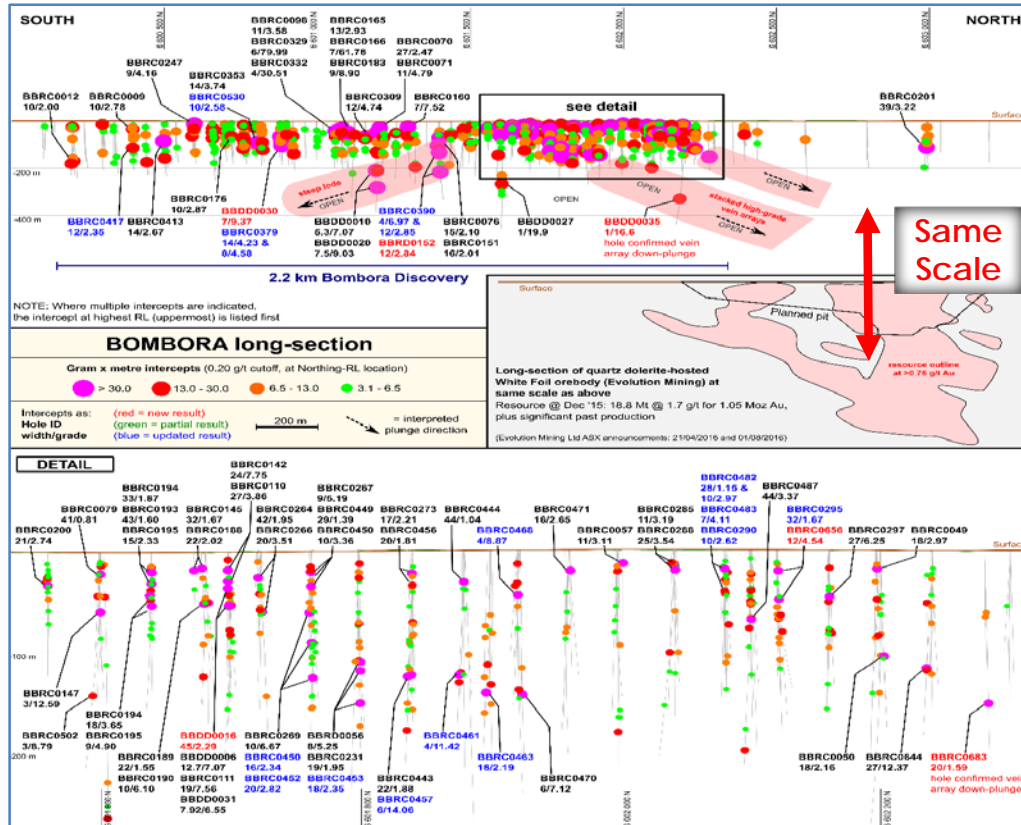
SOUTH

NORTH

6 601 500 N
6 601 000 N
6 602 000 N
6 602 500 N
6 603 000 N

BBRC0096 11/3.58
BBRC0165 13/2.93
BBRC0329 6/79.99
BBRC0166 7/61.78
BBRC0070 27/2.47
BBRC0332 4/30.51
BBRC0183 9/8.90
BBRC0071 11/4.79
BBRC0247 9/4.16
BBRC0353 14/3.74
BBRC0530 10/2.58
BBRC0012 10/2.00
BBRC0009 10/2.78
BBRC0309 12/4.74
BBRC0160 7/7.52
see detail
BBRC0201 39/3.22
Surface
-200 m
-400 m
BBRC0176 10/2.87
steep lode
OPEN
OPEN
OPEN
OPEN
stacked high-grade vein arrays
BBRC0417 12/2.35
BBRC0413 14/2.67
BBDD0030 7/9.37
BBRC0379 14/4.23 & 6/4.58
BBDD0010 6.3/7.07
BBDD0020 7.5/9.03
BBRC0390 4/6.97 & 12/2.85
BBRD0152 12/2.84
BBRC0076 15/2.10
BBRC0151 16/2.01
BBDD0027 1/19.9
BBDD0035 1/16.6 hole confirmed vein array down-plunge

Same Scale

2.2 km Bombora Discovery

NOTE: Where multiple intercepts are indicated, the intercept at highest RL (uppermost) is listed first

BOMBORA long-section
Gram x metre intercepts (0.20 g/t cutoff, at Northing-RL location)
> 30.0
13.0 - 30.0
6.5 - 13.0
3.1 - 6.5
Intercepts as: Hole ID width/grade
(red = new result)
(green = partial result)
(blue = updated result)
200 m
= interpreted plunge direction

Surface
Planned pit
resource outline at >0.75 g/t Au
Long-section of quartz dolerite-hosted White Foil orebody (Evolution Mining) at same scale as above
Resource @ Dec '15: 18.8 Mt @ 1.7 g/t for 1.05 Moz Au, plus significant past production
(Evolution Mining Ltd ASX announcements: 21/04/2016 and 01/08/2016)

DETAIL
BBRC0142 24/7.75
BBRC0110 27/3.86
BBRC0194 33/1.87
BBRC0193 43/1.60
BBRC0195 15/2.33
BBRC0145 32/1.67
BBRC0188 22/2.02
BBRC0079 41/0.81
BBRC0200 21/2.74
BBRC0264 42/1.95
BBRC0266 20/3.51
BBRC0267 9/5.19
BBRC0449 29/1.39
BBRC0450 10/3.36
BBRC0273 17/2.21
BBRC0456 20/1.81
BBRC0444 44/1.04
BBRC0466 4/8.87
BBRC0471 16/2.65
BBRC0057 11/3.11
BBRC0285 11/3.19
BBRC0268 25/3.54
BBRC0482 28/1.15 & 10/2.97
BBRC0483 7/4.11
BBRC0290 10/2.62
BBRC0487 44/3.37
BBRC0295 32/1.67
BBRC0656 12/4.54
BBRC0297 27/6.25
BBRC0049 18/2.97
Surface
100 m
200 m
BBRC0147 3/12.59
BBRC0194 18/3.65
BBRC0195 9/4.90
BBRC0502 3/8.79
BBRC0189 22/1.55
BBRC0190 10/6.10
BBDD0016 45/2.29
BBDD0006 12.7/7.07
BBRC0111 19/7.56
BBDD0031 7.92/6.55
BBRC0269 10/6.67
BBRC0450 16/2.34
BBRC0452 20/2.82
BBDD0056 8/5.25
BBRC0231 19/1.95
BBRC0453 18/2.35
BBRC0443 22/1.88
BBRC0457 6/14.06
BBRC0461 4/11.42
BBRC0463 18/2.19
BBRC0470 6/7.12
BBRC0050 18/2.16
BBRC0844 27/12.37
BBRC0683 20/1.59 hole confirmed vein array down-plunge
6 601 800 N
6 601 900 N
6 602 000 N
6 602 300 N